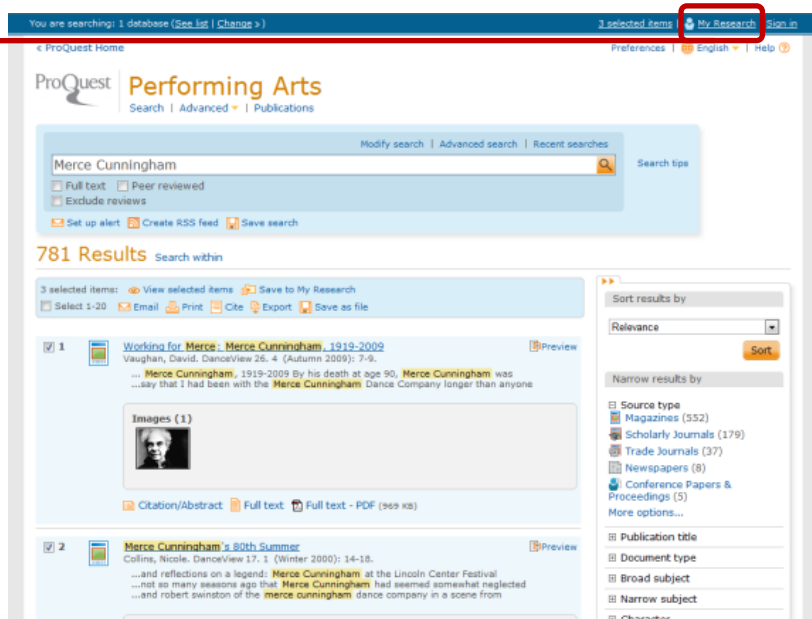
You are searching: 1 database (See list | Change »)

3 selected items | My Research | Sign in

« ProQuest Home

Preferences | English | Help

ProQuest Performing Arts

Search | Advanced | Publications

Modify search | Advanced search | Recent searches

Merce Cunningham

Search tips

Full text Peer reviewed

Exclude reviews

Set up alert Create RSS feed Save search

781 Results Search within

3 selected items: View selected items Save to My Research

Select 1-20 Email Print Cite Export Save as file

1 Working for Merce: Merce Cunningham, 1919-2009

Vaughan, David. DanceView 26. 4 (Autumn 2009): 7-9.

... Merce Cunningham, 1919-2009 By his death at age 90, Merce Cunningham was ...say that I had been with the Merce Cunningham Dance Company longer than anyone

Preview

Images (1)

Citation/Abstract Full text Full text - PDF (969 KB)

2 Merce Cunningham's 80th Summer

Collins, Nicole. DanceView 17. 1 (Winter 2000): 14-18.

...and reflections on a legend: Merce Cunningham at the Lincoln Center Festival ...not so many seasons ago that Merce Cunningham had seemed somewhat neglected ...and robert swinston of the merce cunningham dance company in a scene from

Preview

Sort results by

Relevance

Sort

Narrow results by

Source type

Magazines (552)

Scholarly Journals (179)

Trade Journals (37)

Newspapers (8)

Conference Papers & Proceedings (5)

More options...

Publication title

Document type

Broad subject

Narrow subject